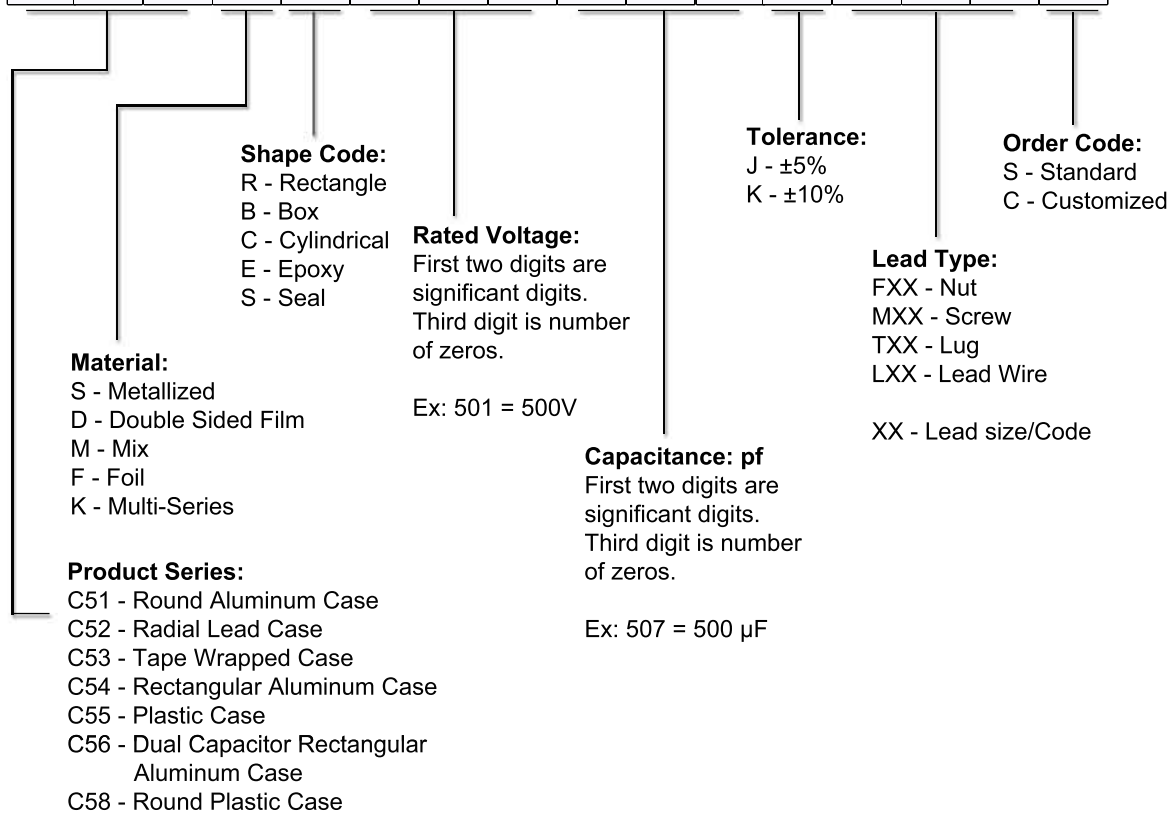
Shape Code:
R - Rectangle
B - Box
C - Cylindrical
E - Epoxy
S - Seal

Rated Voltage:
First two digits are significant digits. Third digit is number of zeros.

Ex: 501 = 500V

Tolerance:
J - ±5%
K - ±10%

Order Code:
S - Standard
C - Customized

Lead Type:
FXX - Nut
MXX - Screw
TXX - Lug
LXX - Lead Wire

XX - Lead size/Code

Material:
S - Metallized
D - Double Sided Film
M - Mix
F - Foil
K - Multi-Series

Capacitance: pf
First two digits are significant digits. Third digit is number of zeros.

Ex: 507 = 500 μF

Product Series:
C51 - Round Aluminum Case
C52 - Radial Lead Case
C53 - Tape Wrapped Case
C54 - Rectangular Aluminum Case
C55 - Plastic Case
C56 - Dual Capacitor Rectangular Aluminum Case
C58 - Round Plastic Case